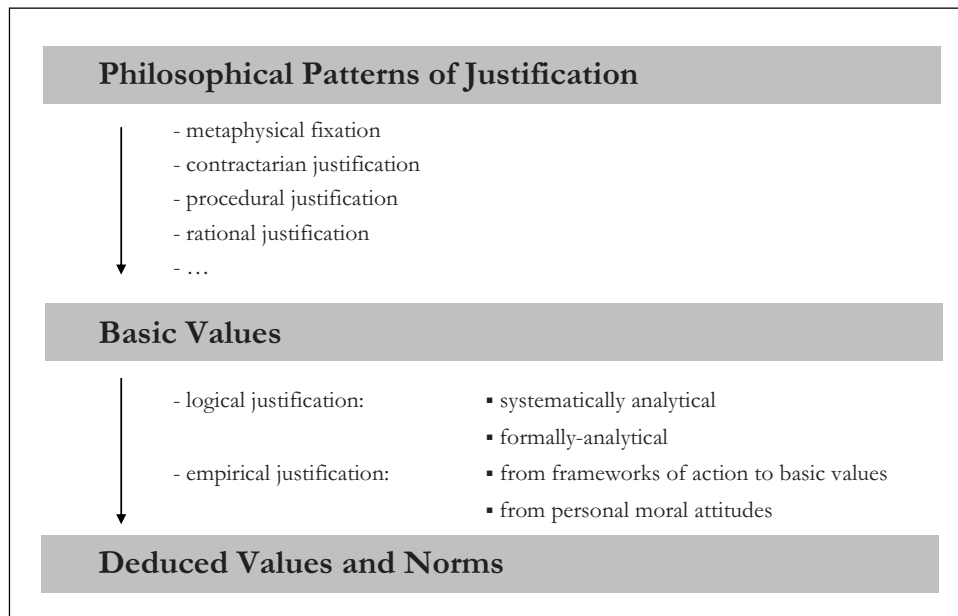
Philosophical Patterns of Justification

- metaphysical fixation
- contractarian justification
- procedural justification
- rational justification
- …

Basic Values

- logical justification:
▪ systematically analytical
▪ formally-analytical
- empirical justification:
▪ from frameworks of action to basic values
▪ from personal moral attitudes

Deduced Values and Norms